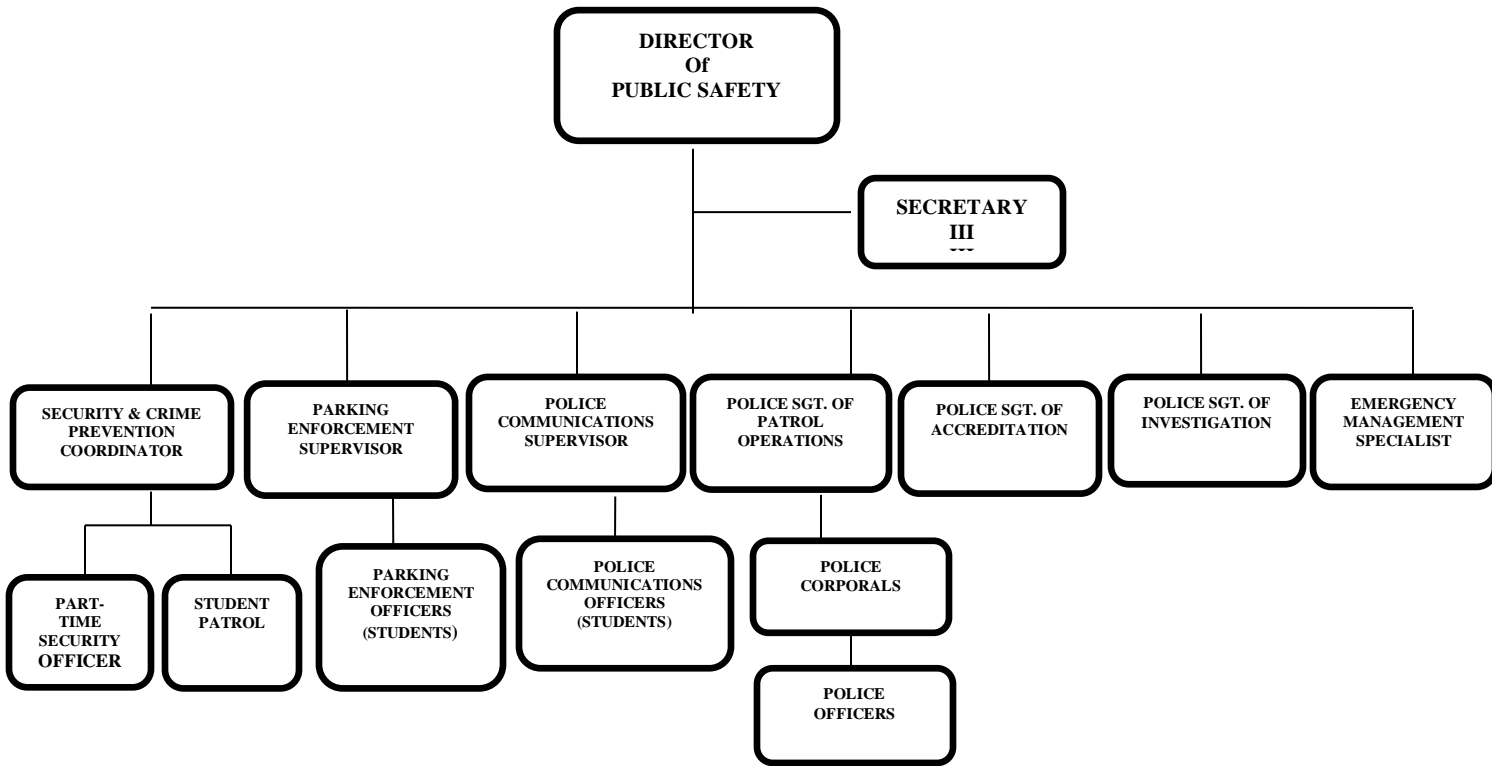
DIRECTOR
Of
PUBLIC SAFETY

SECRETARY
III

SECURITY & CRIME PREVENTION COORDINATOR

PARKING ENFORCEMENT SUPERVISOR

POLICE COMMUNICATIONS SUPERVISOR

POLICE SGT. OF PATROL OPERATIONS

POLICE SGT. OF ACCREDITATION

POLICE SGT. OF INVESTIGATION

EMERGENCY MANAGEMENT SPECIALIST

PART-TIME SECURITY OFFICER

STUDENT PATROL

PARKING ENFORCEMENT OFFICERS (STUDENTS)

POLICE COMMUNICATIONS OFFICERS (STUDENTS)

POLICE CORPORALS

POLICE OFFICERS